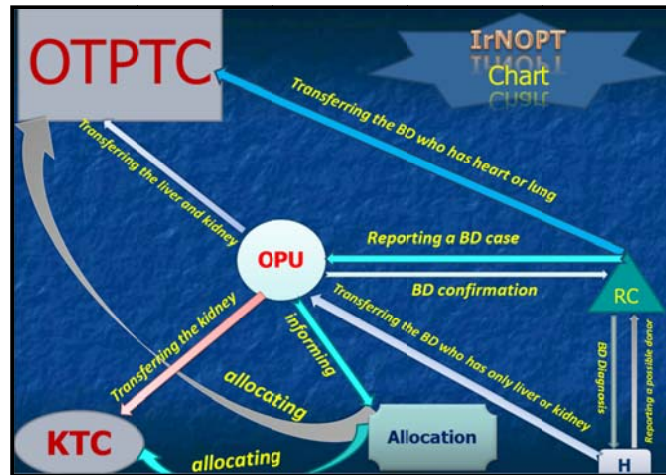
OTPTC

IrNOPT
Chart

Transferring the BD who has heart or lung

Transferring the liver and kidney

OPU

Reporting a BD case

BD confirmation

RC

Transferring the BD who has only liver or kidney

Transferring the kidney

informing

allocating

BD Diagnosis

Reporting a possible donor

KTC

Allocation

allocating

H